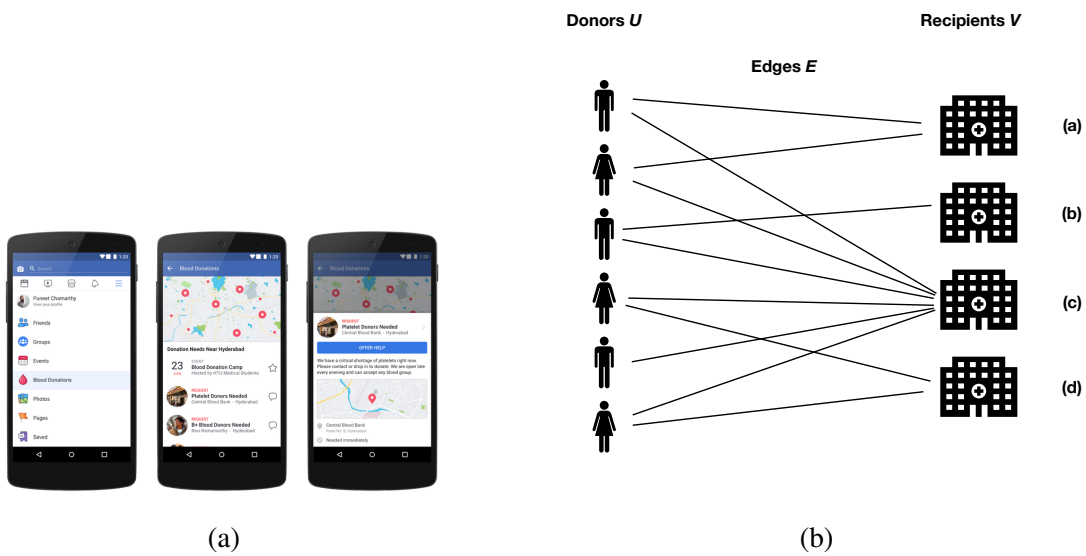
Search

Puneet Chamarthy
View your profile

Friends

Groups

Events

Blood Donations

Photos

Pages

Saved

Blood Donations

Donation Needs Near Hyderabad

23
JUN

EVENT
Blood Donation Camp
Hosted by NITU Medical Students

REQUEST
Platelet Donors Needed
Central Blood Bank · Hyderabad

REQUEST
B+ Blood Donors Needed
Ravi Ramamurthy · Hyderabad

Blood Donations

REQUEST
Platelet Donors Needed
Central Blood Bank · Hyderabad

OFFER HELP

We have a critical shortage of platelets right now. Please contact or drop in to donate. We are open late every evening and can accept any blood group.

Central Blood Bank

Needed immediately

(a)

Donors $U$

Edges $E$

Recipients $V$

(a)

(b)

(c)

(d)

(b)